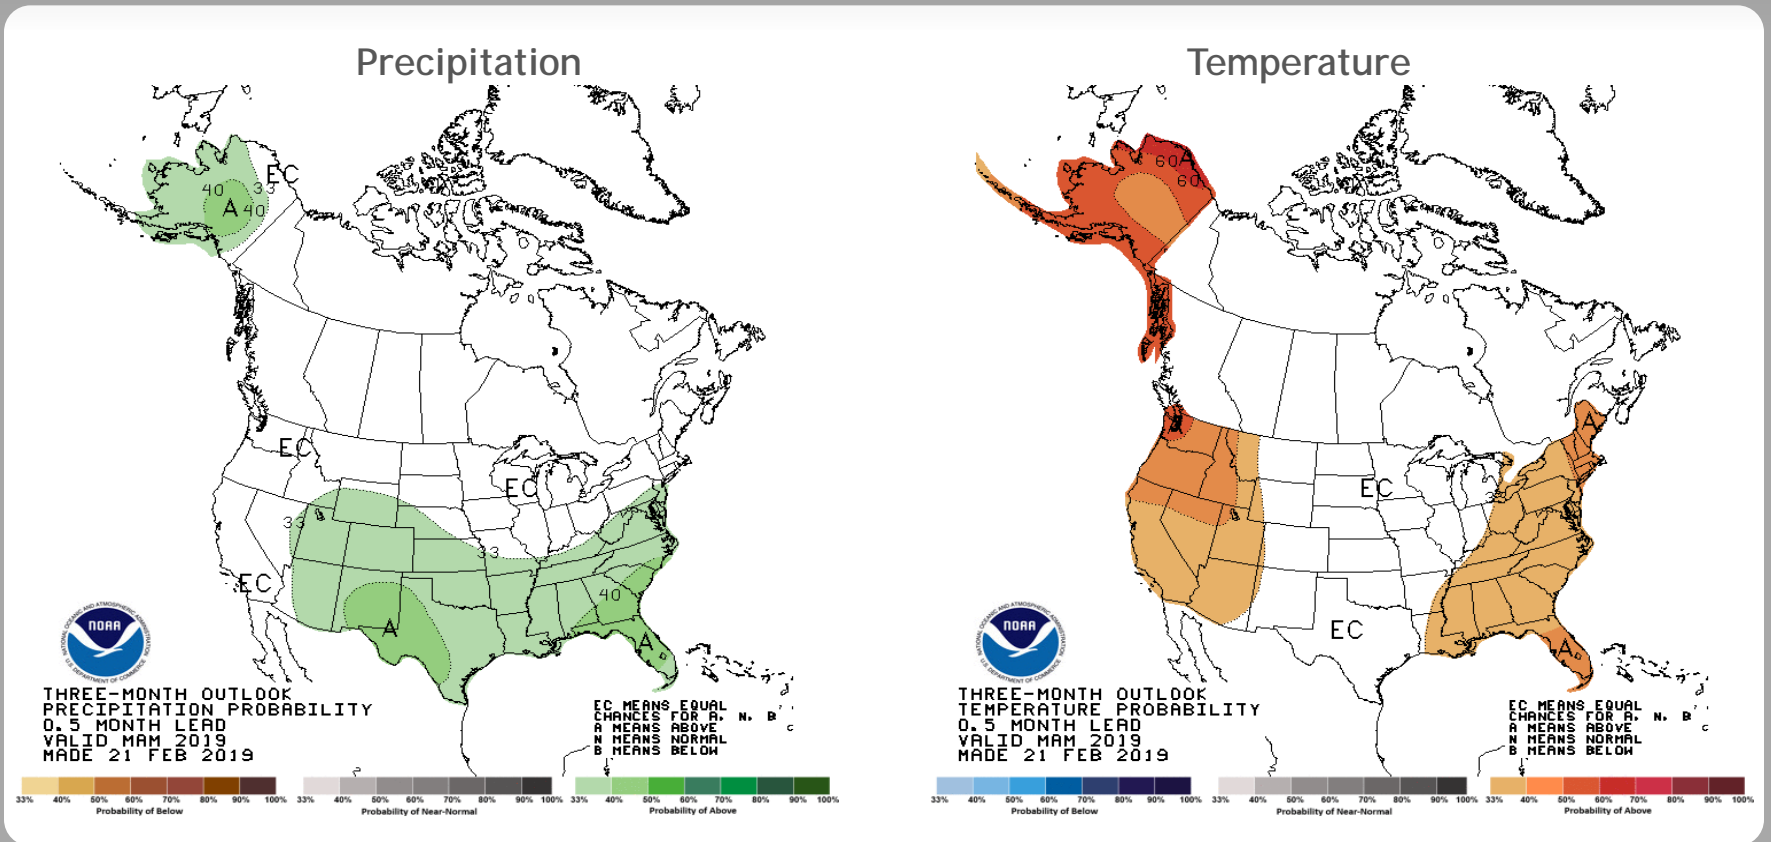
Precipitation

EC
40
33
A
40
EC
EC
33
33
EC
A
40
A

NOAA

THREE-MONTH OUTLOOK
PRECIPITATION PROBABILITY
0.5 MONTH LEAD
VALID MAM 2019
MADE 21 FEB 2019

EC MEANS EQUAL CHANCES FOR A, N, B
A MEANS ABOVE
N MEANS NORMAL
B MEANS BELOW

33% 40% 50% 60% 70% 80% 90% 100%
Probability of Below
33% 40% 50% 60% 70% 80% 90% 100%
Probability of Near-Normal
33% 40% 50% 60% 70% 80% 90% 100%
Probability of Above

Temperature

60
A
60
EC
A
EC
33
EC
A

NOAA

THREE-MONTH OUTLOOK
TEMPERATURE PROBABILITY
0.5 MONTH LEAD
VALID MAM 2019
MADE 21 FEB 2019

EC MEANS EQUAL CHANCES FOR A, N, B
A MEANS ABOVE
N MEANS NORMAL
B MEANS BELOW

33% 40% 50% 60% 70% 80% 90% 100%
Probability of Below
33% 40% 50% 60% 70% 80% 90% 100%
Probability of Near-Normal
33% 40% 50% 60% 70% 80% 90% 100%
Probability of Above